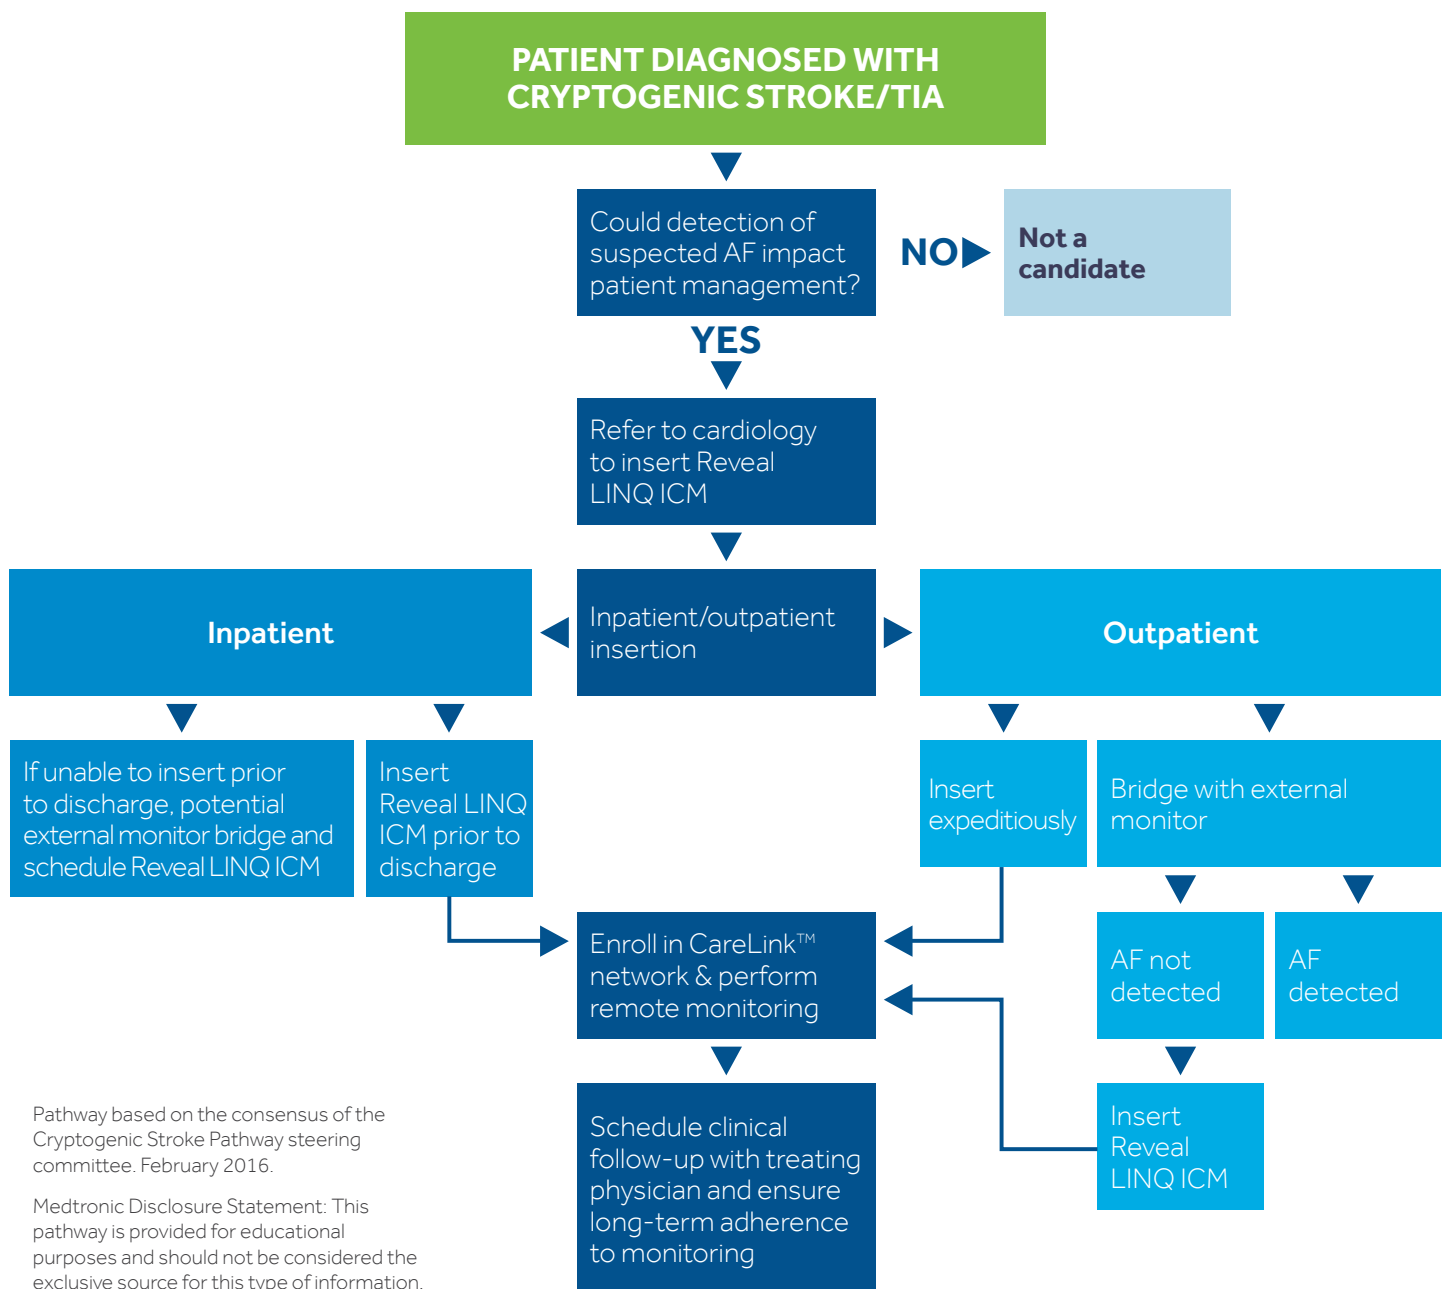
PATIENT DIAGNOSED WITH CRYPTOGENIC STROKE/TIA

Could detection of suspected AF impact patient management?

NO

Not a candidate

YES

Refer to cardiology to insert Reveal LINQ ICM

Inpatient

Inpatient/outpatient insertion

Outpatient

If unable to insert prior to discharge, potential external monitor bridge and schedule Reveal LINQ ICM

Insert Reveal LINQ ICM prior to discharge

Insert expeditiously

Bridge with external monitor

Enroll in CareLink™ network & perform remote monitoring

AF not detected

AF detected

Insert Reveal LINQ ICM

Schedule clinical follow-up with treating physician and ensure long-term adherence to monitoring

Pathway based on the consensus of the Cryptogenic Stroke Pathway steering committee. February 2016.

Medtronic Disclosure Statement: This pathway is provided for educational purposes and should not be considered the exclusive source for this type of information.